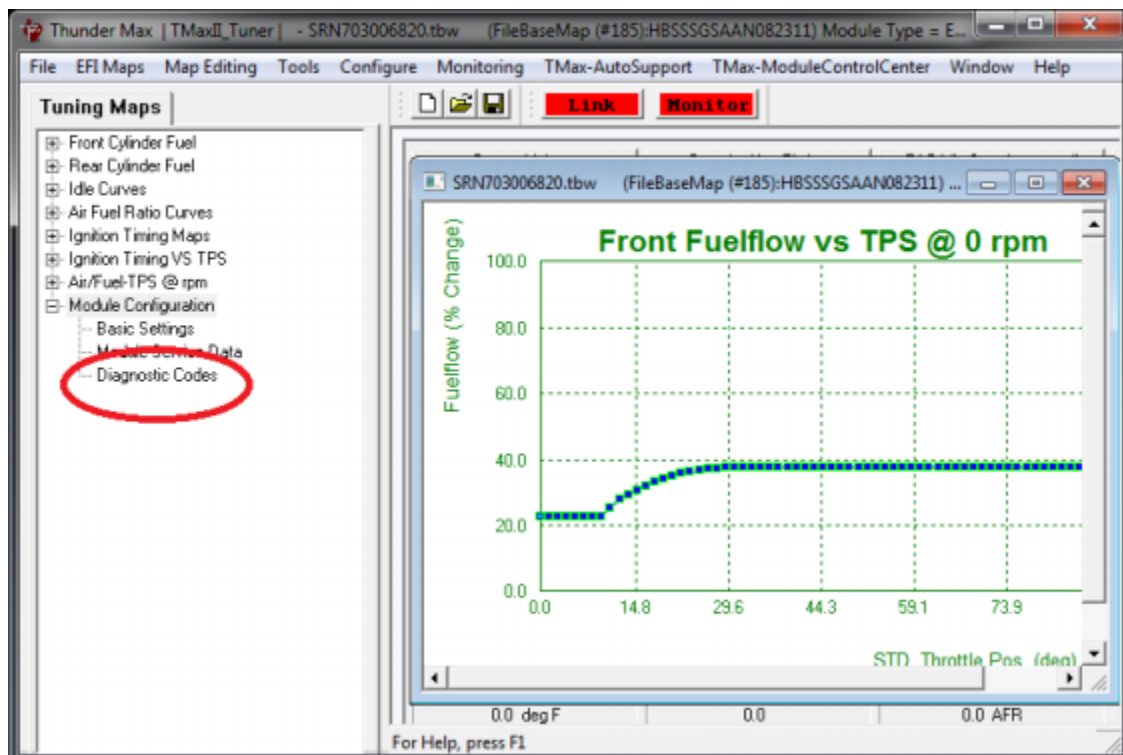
Thunder Max | TMaxII_Tuner | - SRN703006820.tbw (FileBaseMap (#185):HBSSSGSAAN082311) Module Type = E...

File EFI Maps Map Editing Tools Configure Monitoring TMax-AutoSupport TMax-ModuleControlCenter Window Help

Tuning Maps

Link Monitor

Front Cylinder Fuel
Rear Cylinder Fuel
Idle Curves
Air Fuel Ratio Curves
Ignition Timing Maps
Ignition Timing VS TPS
Air/Fuel-TPS @ rpm
Module Configuration
Basic Settings
Module Service Data
Diagnostic Codes

SRN703006820.tbw (FileBaseMap (#185):HBSSSGSAAN082311) ...

Front Fuelflow vs TPS @ 0 rpm

Fuelflow (% Change)

100.0
80.0
60.0
40.0
20.0
0.0

0.0 14.8 29.6 44.3 59.1 73.9

STD Throttle Pos (deg)

0.0 deg F 0.0 0.0 AFR

For Help, press F1